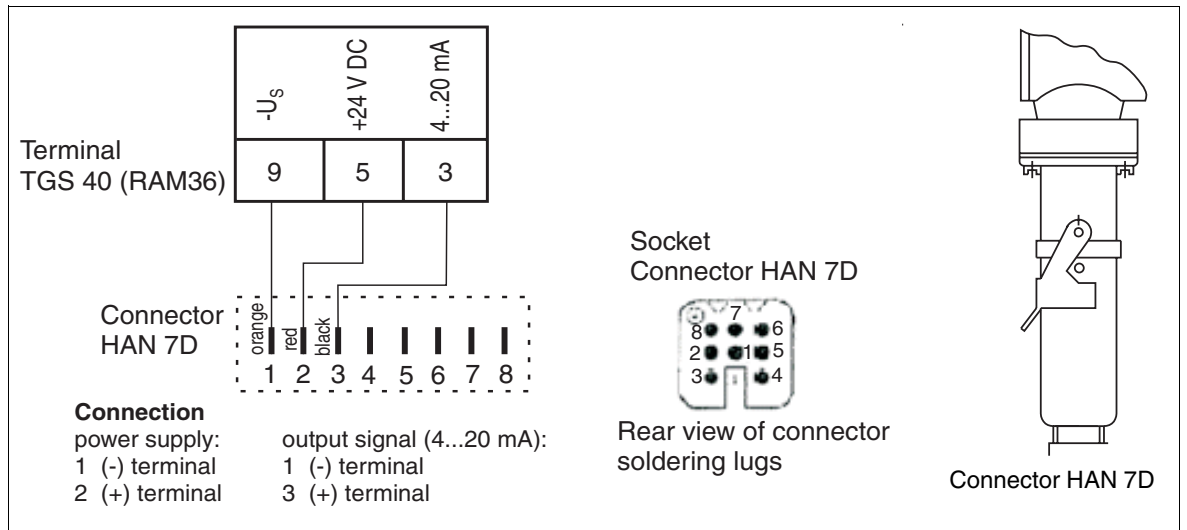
$-U_S$

+24 V DC

4...20 mA

Terminal
TGS 40 (RAM36)

| 9 | 5 | 3 |
|---|---|---|

Connector
HAN 7D

orange red black

1 2 3 4 5 6 7 8

Socket
Connector HAN 7D

7
8 6
2 1 5
3 4

Rear view of connector soldering lugs

Connector HAN 7D

**Connection**
power supply:
1 (-) terminal
2 (+) terminal

output signal (4...20 mA):
1 (-) terminal
3 (+) terminal